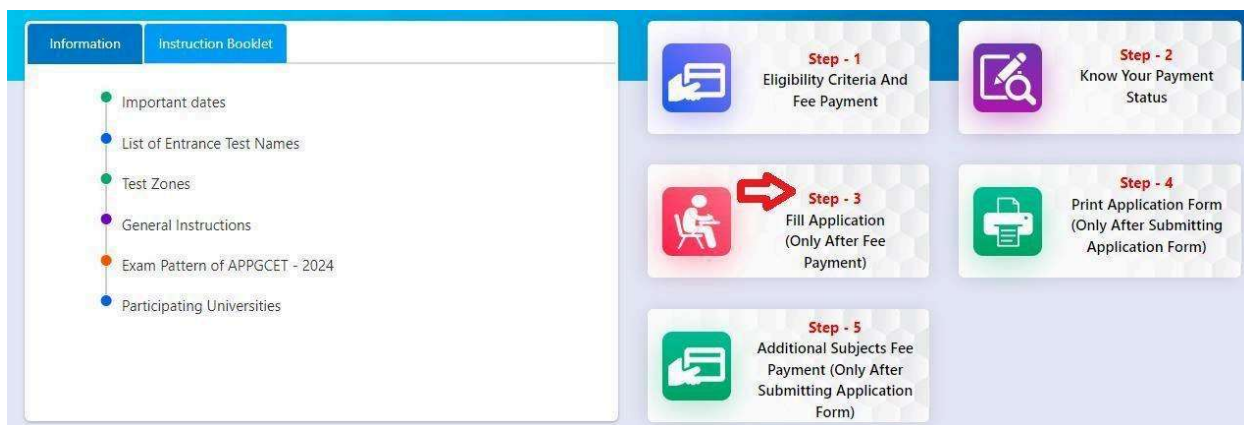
Information
Instruction Booklet

Important dates
List of Entrance Test Names
Test Zones
General Instructions
Exam Pattern of APPGCET - 2024
Participating Universities

Step - 1
Eligibility Criteria And Fee Payment

Step - 2
Know Your Payment Status

Step - 3
Fill Application (Only After Fee Payment)

Step - 4
Print Application Form (Only After Submitting Application Form)

Step - 5
Additional Subjects Fee Payment (Only After Submitting Application Form)